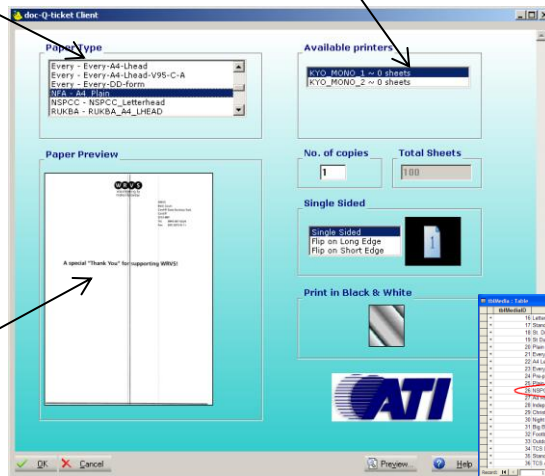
doc-Q-ticket Client

Paper Type

Every - Every-A4-Lhead
Every - Every-A4-Lhead-V95-C-A
Every - Every-DD-form
NFA - A4_Plain
NSPCC - NSPCC_Letterhead
RUKBA - RUKBA_A4_LHEAD

Available printers

KYO_MONO_1 ~ 0 sheets
KYO_MONO_2 ~ 0 sheets

Paper Preview

WRVS

A special "Thank You" for supporting WRVS!

No. of copies
1
Total Sheets
100

Single Sided

Single Sided
Flip on Long Edge
Flip on Short Edge

Print in Black & White

ATI

tblMedia : Table
tblMediaID
16 Letter
17 Stand
18 St. D
19 St. D
20 Plain
21 Every
22 A4 Le
23 Every
24 Pre-p
25 Plain
26 NSPC
27 A4 H
28 Indep
29 Christ
30 Night
31 Big B
32 Footb
33 Outd
34 TCS
35 Stand
36 TCS
Record:

OK Cancel Preview Help